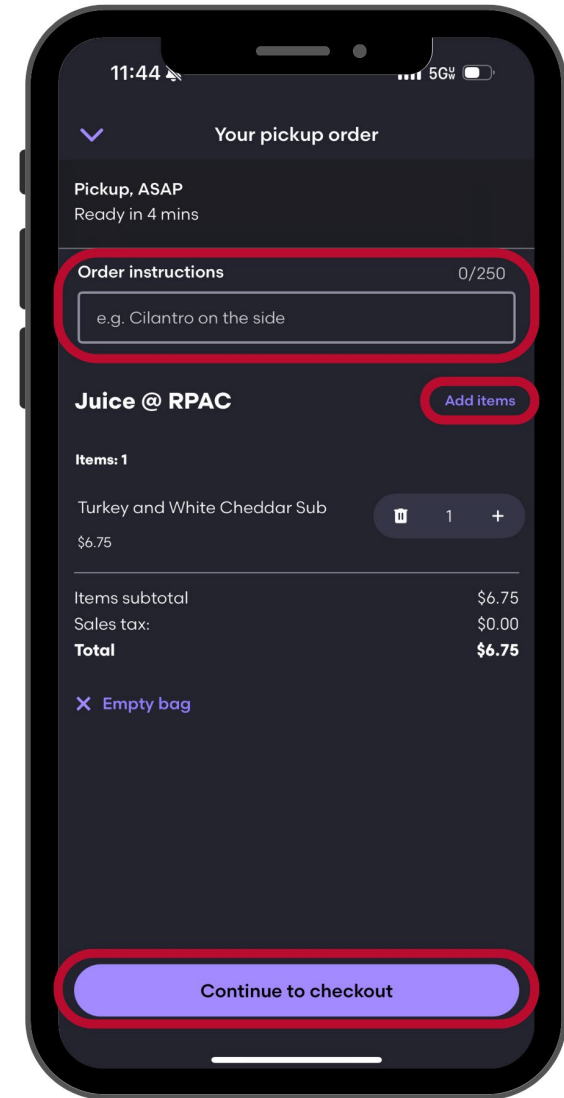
11:44

5G

Your pickup order

Pickup, ASAP
Ready in 4 mins

Order instructions 0/250

e.g. Cilantro on the side

Juice @ RPAC

Add items

Items: 1

Turkey and White Cheddar Sub
$6.75

1 +

| | |
|---|---|
| Items subtotal | $6.75 |
| Sales tax: | $0.00 |
| Total | $6.75 |

Empty bag

Continue to checkout